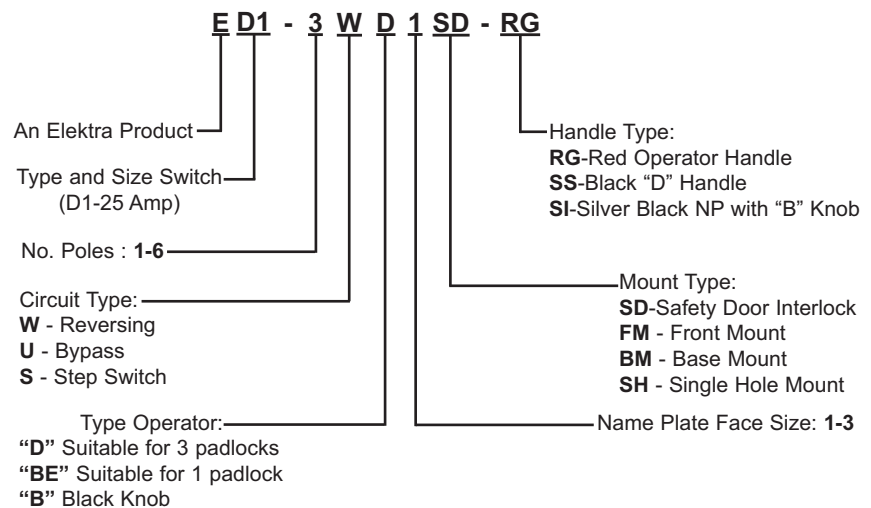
E D1 - 3 W D 1 SD - RG

An Elektra Product

Type and Size Switch (D1-25 Amp)

No. Poles : **1-6**

Circuit Type:
**W** - Reversing
**U** - Bypass
**S** - Step Switch

Type Operator:
**"D"** Suitable for 3 padlocks
**"BE"** Suitable for 1 padlock
**"B"** Black Knob

Handle Type:
**RG**-Red Operator Handle
**SS**-Black "D" Handle
**SI**-Silver Black NP with "B" Knob

Mount Type:
**SD**-Safety Door Interlock
**FM** - Front Mount
**BM** - Base Mount
**SH** - Single Hole Mount

Name Plate Face Size: **1-3**